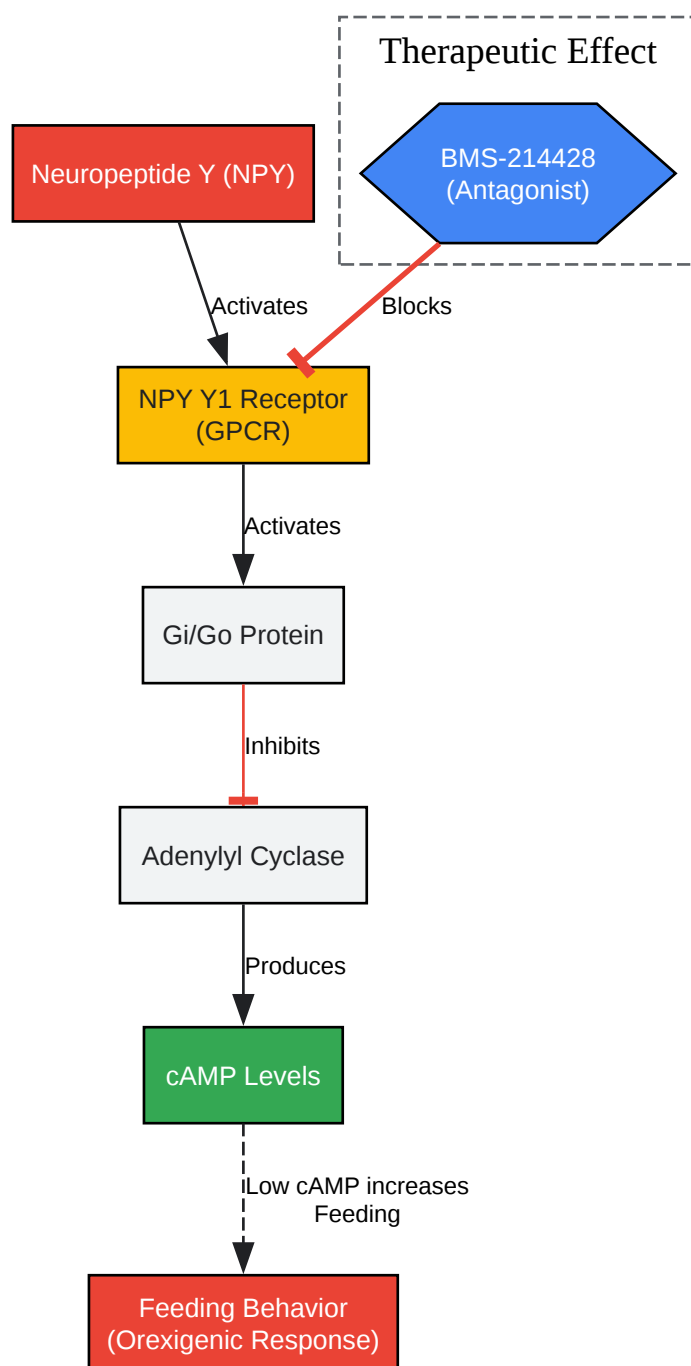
Therapeutic Effect

Neuropeptide Y (NPY)

BMS-214428
(Antagonist)

Activates

Blocks

NPY Y1 Receptor
(GPCR)

Activates

Gi/Go Protein

Inhibits

Adenylyl Cyclase

Produces

cAMP Levels

Low cAMP increases
Feeding

Feeding Behavior
(Orexigenic Response)